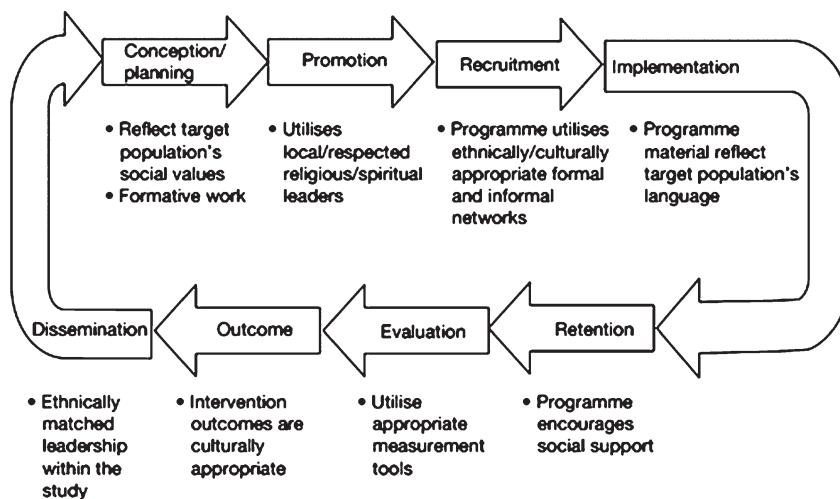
Conception/planning

• Reflect target population's social values
• Formative work

Promotion

• Utilises local/respected religious/spiritual leaders

Recruitment

• Programme utilises ethnically/culturally appropriate formal and informal networks

Implementation

• Programme material reflect target population's language

Retention

• Programme encourages social support

Evaluation

• Utilise appropriate measurement tools

Outcome

• Intervention outcomes are culturally appropriate

Dissemination

• Ethnically matched leadership within the study